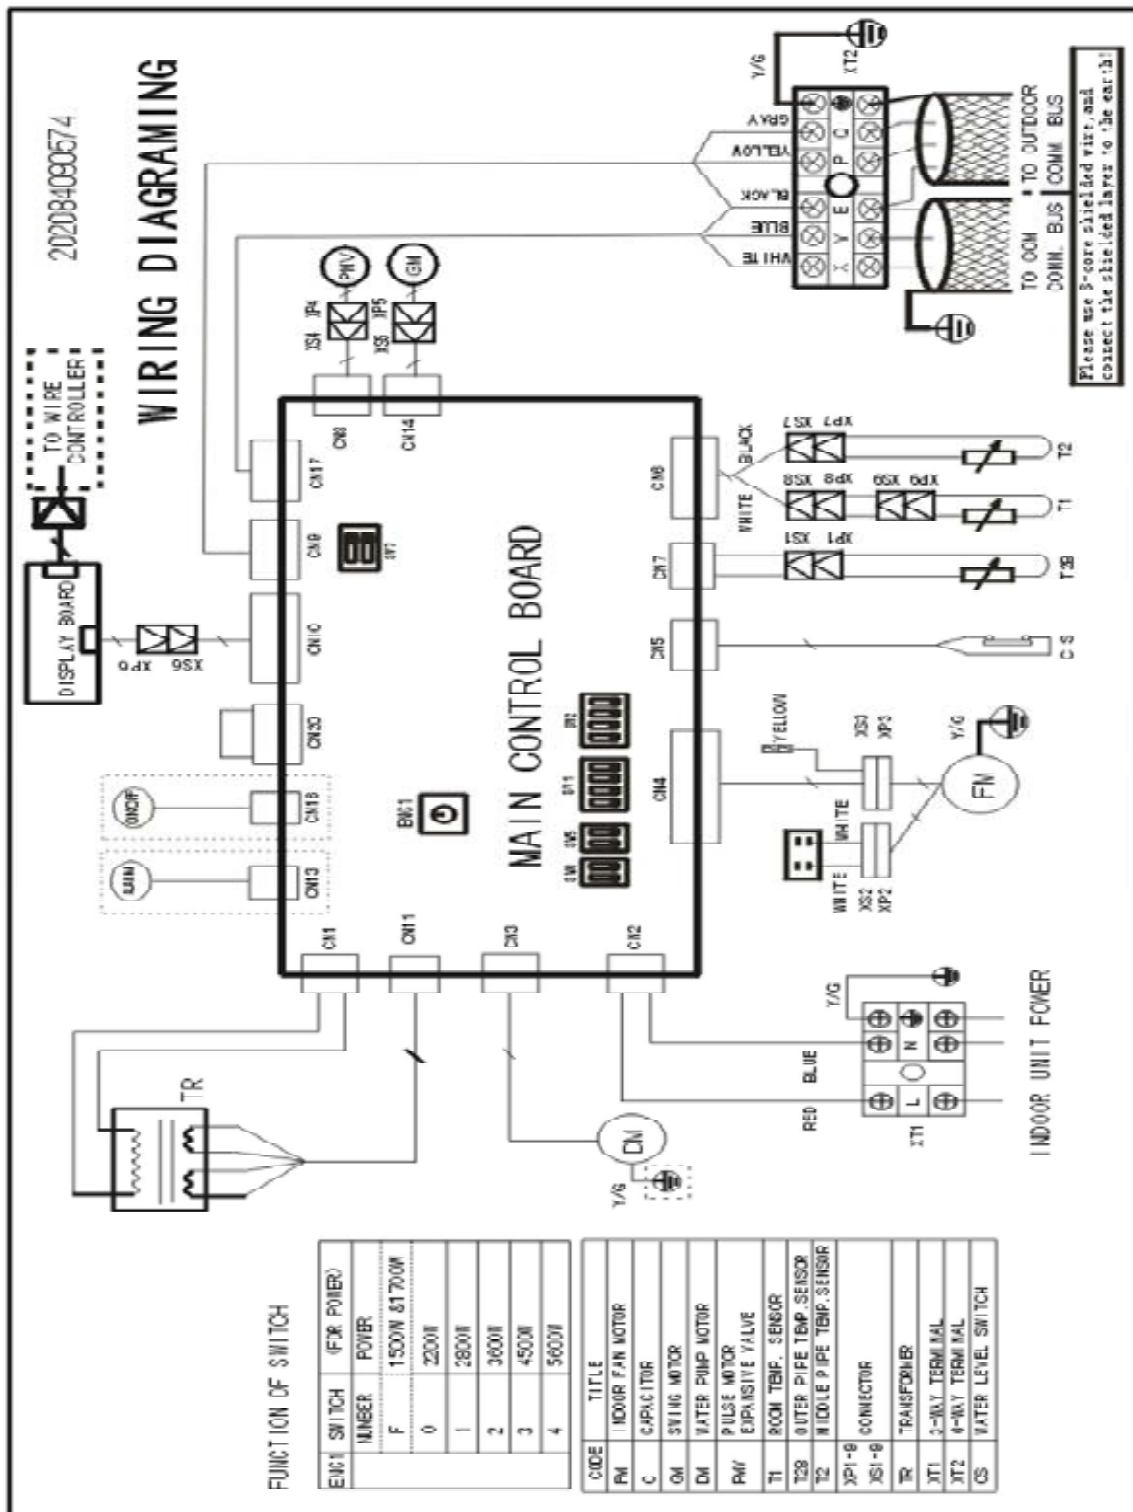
WIRING DIAGRAMING

202084090574

TO WIRE CONTROLLER

DISPLAY BOARD

XP6 XS6

CN10

CN9

CN17

CN8

CN14

XS4 XP4

XS5 XP5

PMV

GM

WHITE BLUE BLACK YELLOW GRAY

X Y E P C

Y/G

XT2

TO ODN COMM. BUS

TO OUTDOOR COMM BUS

Please use 3-core shielded wire,and connect the shielded layer to the earth!

SW1

CN30

CN18

CN13

CN1

CN11

CN3

CN2

BW1

MAIN CONTROL BOARD

SW SW5 S11 S12

CN6

CN7

CN5

CN4

BLACK WHITE

XP7 XS7

XP8 XS8

XP9 XS9

XP1 XS1

T2

T1

T2B

CS

YELLOW

XS3 XP3

Y/G

FN

WHITE WHITE

XS2 XP2

Y/G

RED BLUE

L N

XT1

INDOOR UNIT POWER

TR

DM

Y/G

FUNCTION OF SWITCH

| ENC1 | SWITCH | (FOR POWER) |
|---|---|---|
| | NUMBER | POWER |
| | F | 1500W &1700W |
| | 0 | 2200W |
| | 1 | 2800W |
| | 2 | 3600W |
| | 3 | 4500W |
| | 4 | 5600W |

| CODE | TITLE |
|---|---|
| FM | INDOOR FAN MOTOR |
| C | CAPACITOR |
| GM | SWING MOTOR |
| DM | WATER PUMP MOTOR |
| PMV | PULSE MOTOR EXPANSIVE VALVE |
| T1 | ROOM TEMP. SENSOR |
| T2B | OUTER PIPE TEMP.SENSOR |
| T2 | MIDDLE PIPE TEMP.SENSOR |
| XP1-9 XS1-9 | CONNECTOR |
| TR | TRANSFORMER |
| XT1 | 3-WAY TERMINAL |
| XT2 | 4-WAY TERMINAL |
| CS | WATER LEVEL SWITCH |